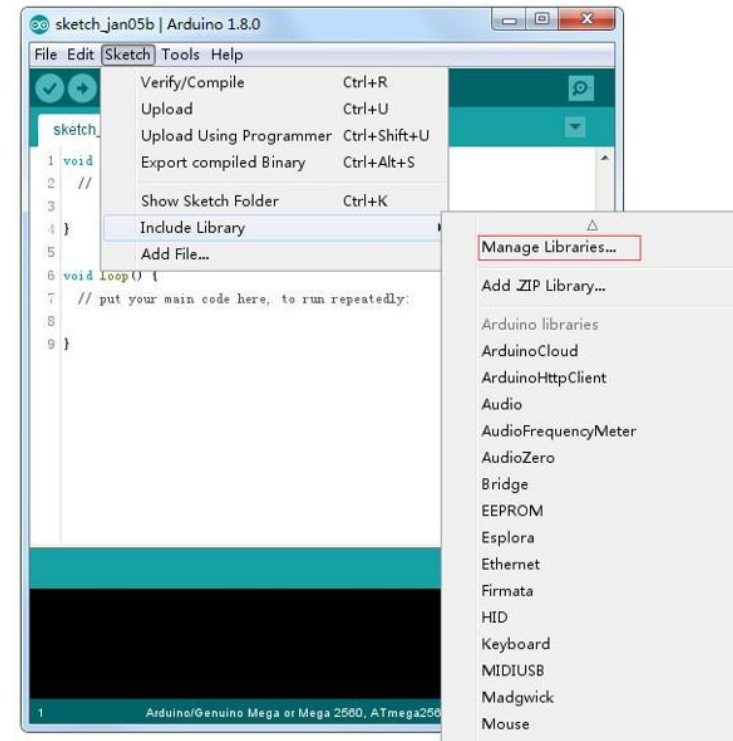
sketch_jan05b | Arduino 1.8.0

File Edit Sketch Tools Help

Verify/Compile Ctrl+R
Upload Ctrl+U
Upload Using Programmer Ctrl+Shift+U
Export compiled Binary Ctrl+Alt+S
Show Sketch Folder Ctrl+K
Include Library
Add File...

sketch_

1 void
2 //
3
4 }
5
6 void loop() {
7 // put your main code here, to run repeatedly:
8
9 }

Manage Libraries...
Add .ZIP Library...
Arduino libraries
ArduinoCloud
ArduinoHttpClient
Audio
AudioFrequencyMeter
AudioZero
Bridge
EEPROM
Esplora
Ethernet
Firmata
HID
Keyboard
MIDIUSB
Madgwick
Mouse

1 Arduino/Genuino Mega or Mega 2560, ATmega256